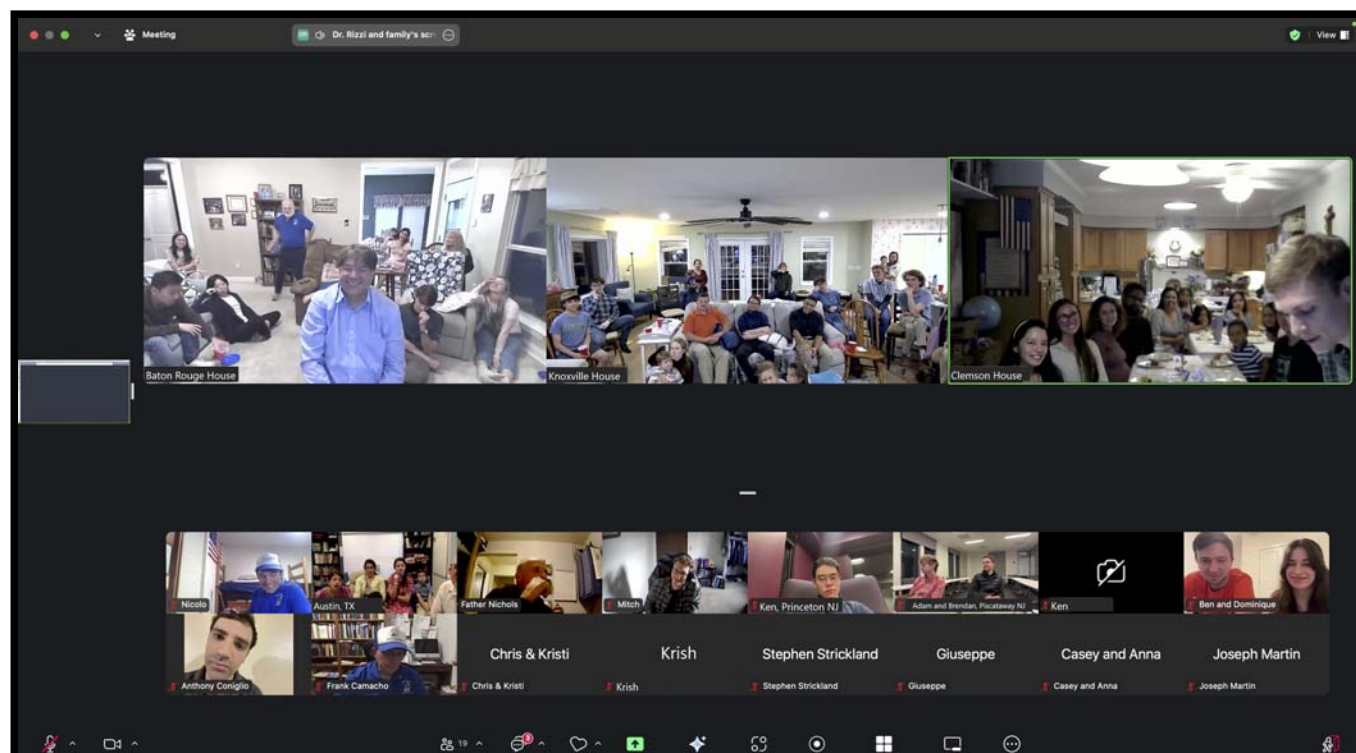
Meeting
Dr. Rizzi and family's scr
View

Baton Rouge House
Knoxville House
Clemson House

Nicolo
Austin, TX
Father Nichols
Mitch
Ken, Princeton NJ
Adam and Brendan, Piscataway NJ
Ken
Ben and Dominique
Anthony Coniglio
Frank Camacho
Chris & Kristi
Chris & Kristi
Krish
Krish
Stephen Strickland
Stephen Strickland
Giuseppe
Giuseppe
Casey and Anna
Casey and Anna
Joseph Martin
Joseph Martin

19